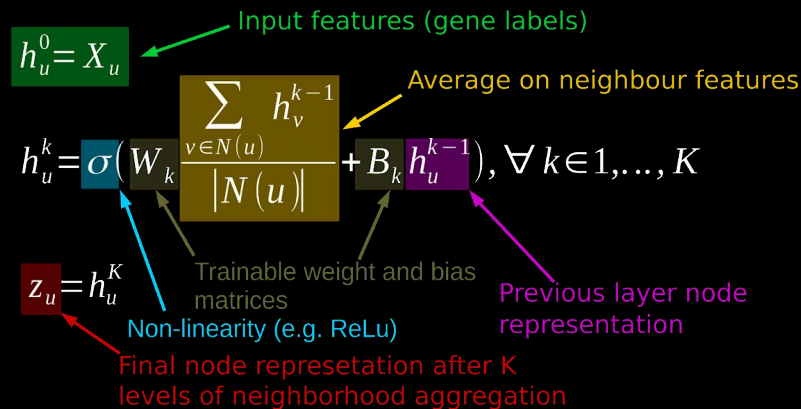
$h_u^0 = X_u$

Input features (gene labels)

Average on neighbour features

$h_u^k = \sigma\left(W_k \frac{\sum_{v \in N(u)} h_v^{k-1}}{|N(u)|} + B_k h_u^{k-1}\right), \forall k \in 1,\ldots,K$

Trainable weight and bias matrices

$z_u = h_u^K$

Previous layer node representation

Non-linearity (e.g. ReLu)

Final node represetation after K levels of neighborhood aggregation